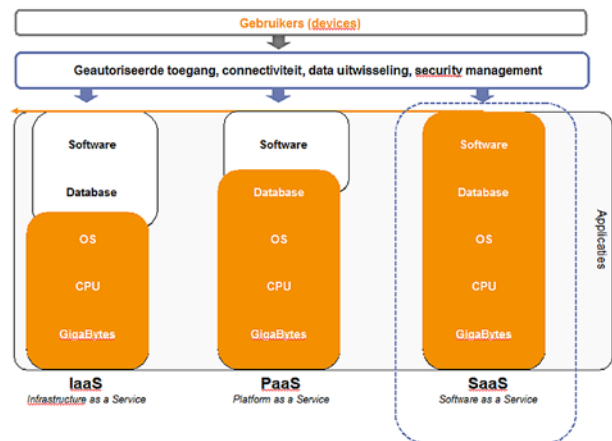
Gebruikers (devices)

Geautoriseerde toegang, connectiviteit, data uitwisseling, security management

Software

Database

OS

CPU

GigaBytes

IaaS
Infrastructure as a Service

Software

Database

OS

CPU

GigaBytes

PaaS
Platform as a Service

Software

Database

OS

CPU

GigaBytes

SaaS
Software as a Service

Applicaties